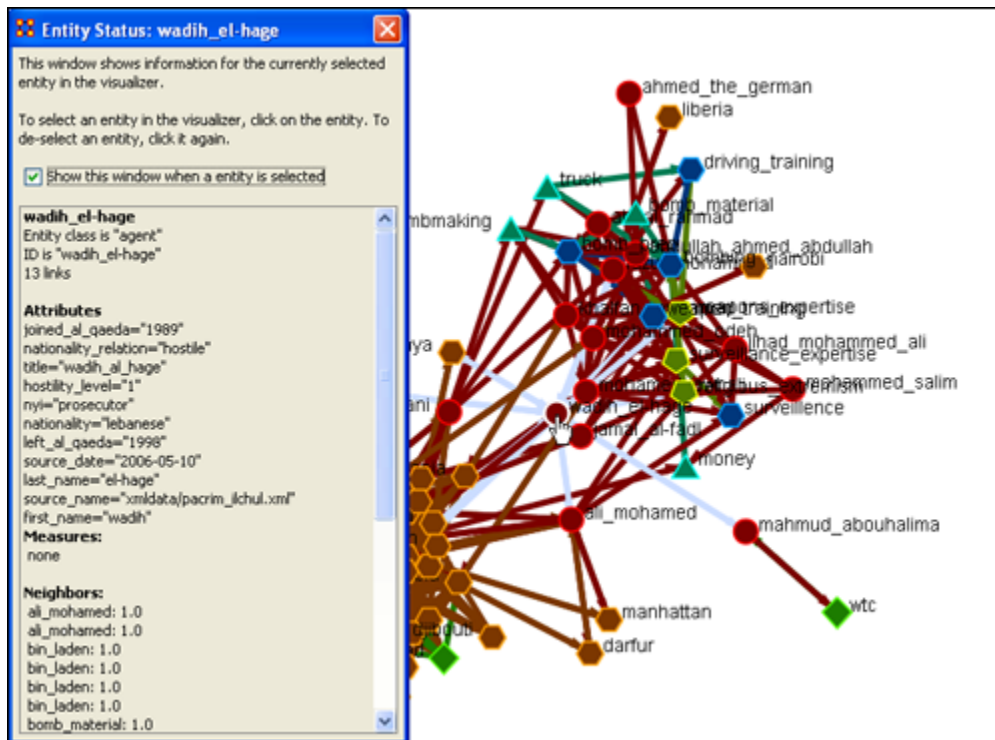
Entity Status: wadih_el-hage

This window shows information for the currently selected entity in the visualizer.

To select an entity in the visualizer, click on the entity. To de-select an entity, click it again.

Show this window when a entity is selected

wadih_el-hage
Entity class is "agent"
ID is "wadih_el-hage"
13 links

Attributes
joined_al_qaeda="1989"
nationality_relation="hostile"
title="wadih_al_hage"
hostility_level="1"
nyi="prosecutor"
nationality="lebanese"
left_al_qaeda="1998"
source_date="2006-05-10"
last_name="el-hage"
source_name="xmldata/pacrim_ilchul.xml"
first_name="wadih"
Measures:
none

Neighbors:
ali_mohamed: 1.0
ali_mohamed: 1.0
bin_laden: 1.0
bin_laden: 1.0
bin_laden: 1.0
bin_laden: 1.0
bomb_material: 1.0

ahmed_the_german
liberia
driving_training
truck
bomb_material
bombmaking
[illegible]
abdullah_ahmed_abdullah
nairobi
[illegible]
expertise
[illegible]
jihad_mohammed_ali
surveillance_expertise
ya
mohammed_salim
ani
surveillence
wadih_el-hage
fazul_al-fadl
money
ali_mohamed
mahmud_abouhalima
wtc
manhattan
darfur